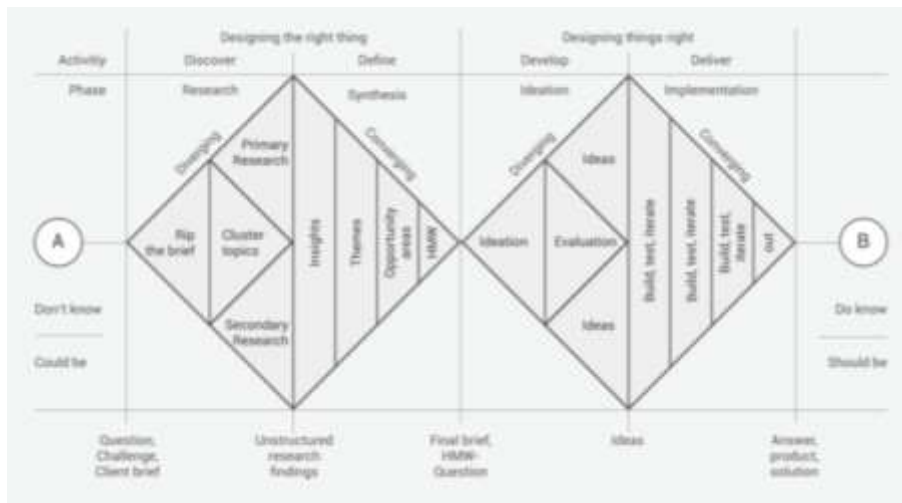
Designing the right thing

Designing things right

Activity

Discover

Define

Develop

Deliver

Phase

Research

Synthesis

Ideation

Implementation

Diverging

Primary Research

Converging

Diverging

Ideas

Converging

A

Rip the brief

Cluster topics

Insights

Themes

Opportunity areas

HMW

Ideation

Evaluation

Build, test, iterate

Build, test, iterate

Build, test, iterate

out

B

Don't know

Secondary Research

Ideas

Do know

Could be

Should be

Question, Challenge, Client brief

Unstructured research findings

Final brief, HMW-Question

Ideas

Answer, product, solution